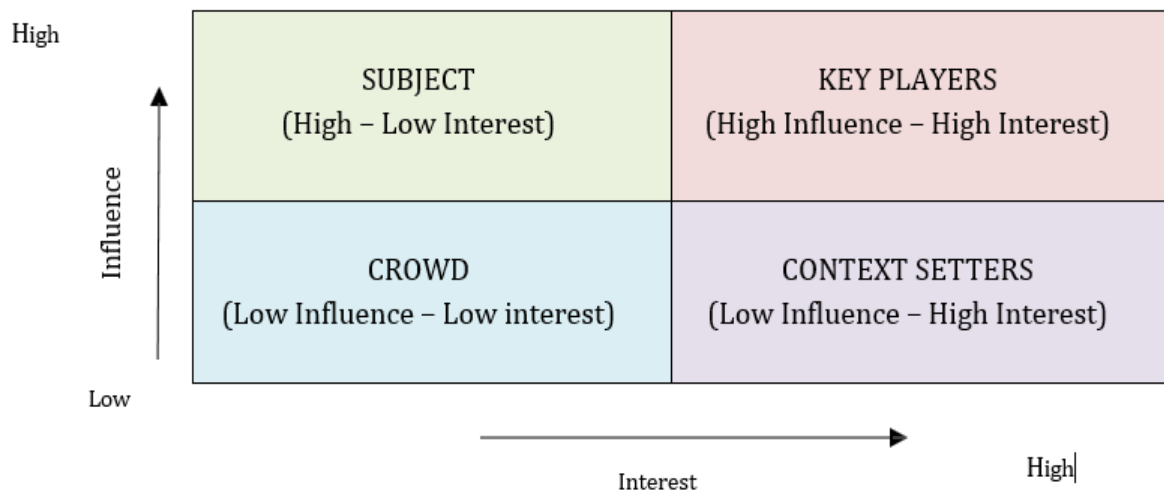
High

Influence

| SUBJECT (High – Low Interest) | KEY PLAYERS (High Influence – High Interest) |
|---|---|
| CROWD (Low Influence – Low interest) | CONTEXT SETTERS (Low Influence – High Interest) |

Low

Interest

High